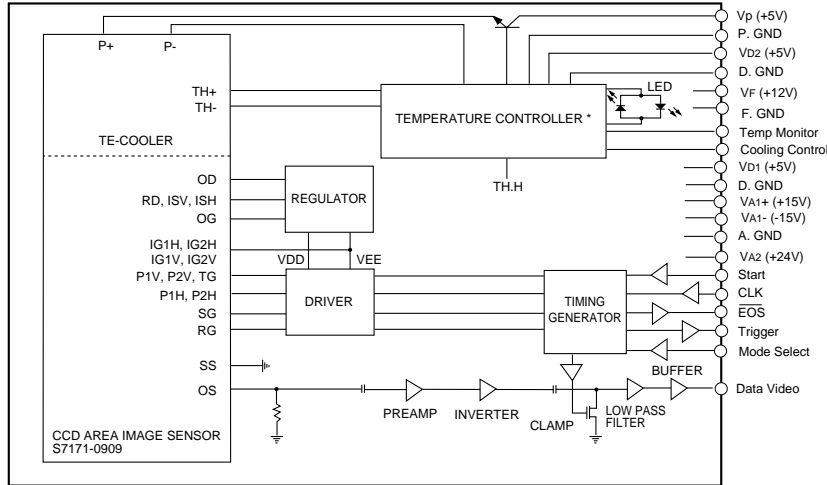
P+
P-
TH+
TH-
TE-COOLER
TEMPERATURE CONTROLLER *
LED
TH.H
Vp (+5V)
P. GND
$V_{D2}$ (+5V)
D. GND
$V_F$ (+12V)
F. GND
Temp Monitor
Cooling Control
$V_{D1}$ (+5V)
D. GND
$V_{A1+}$ (+15V)
$V_{A1-}$ (-15V)
A. GND
$V_{A2}$ (+24V)
Start
CLK
$\overline{EOS}$
Trigger
Mode Select
Data Video
OD
RD, ISV, ISH
OG
REGULATOR
IG1H, IG2H
IG1V, IG2V
VDD
VEE
P1V, P2V, TG
P1H, P2H
SG
RG
DRIVER
TIMING GENERATOR
SS
OS
BUFFER
PREAMP
INVERTER
CLAMP
LOW PASS FILTER
CCD AREA IMAGE SENSOR
S7171-0909